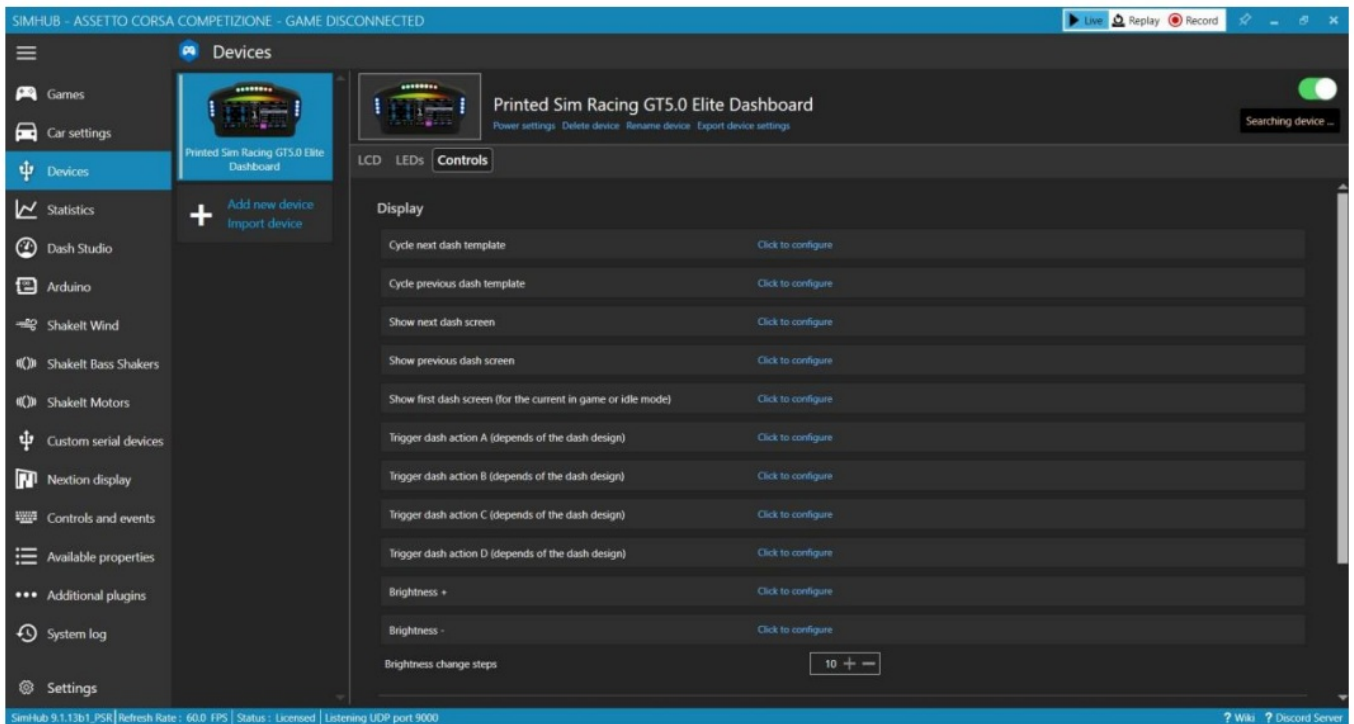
SIMHUB - ASSETTO CORSA COMPETIZIONE - GAME DISCONNECTED

Live  Replay  Record

Devices

Games
Car settings
Devices
Statistics
Dash Studio
Arduino
ShakeIt Wind
ShakeIt Bass Shakers
ShakeIt Motors
Custom serial devices
Nextion display
Controls and events
Available properties
Additional plugins
System log
Settings

Printed Sim Racing GT5.0 Elite Dashboard

Add new device
Import device

Printed Sim Racing GT5.0 Elite Dashboard
Power settings  Delete device  Rename device  Export device settings

Searching device ...

LCD  LEDs  Controls

Display

| | |
|---|---|
| Cycle next dash template | Click to configure |
| Cycle previous dash template | Click to configure |
| Show next dash screen | Click to configure |
| Show previous dash screen | Click to configure |
| Show first dash screen (for the current in game or idle mode) | Click to configure |
| Trigger dash action A (depends of the dash design) | Click to configure |
| Trigger dash action B (depends of the dash design) | Click to configure |
| Trigger dash action C (depends of the dash design) | Click to configure |
| Trigger dash action D (depends of the dash design) | Click to configure |
| Brightness + | Click to configure |
| Brightness - | Click to configure |

Brightness change steps  10 + −

SimHub 9.1.13b1_PSR | Refresh Rate : 60.0 FPS | Status : Licensed | Listening UDP port 9000

? Wiki  ? Discord Server